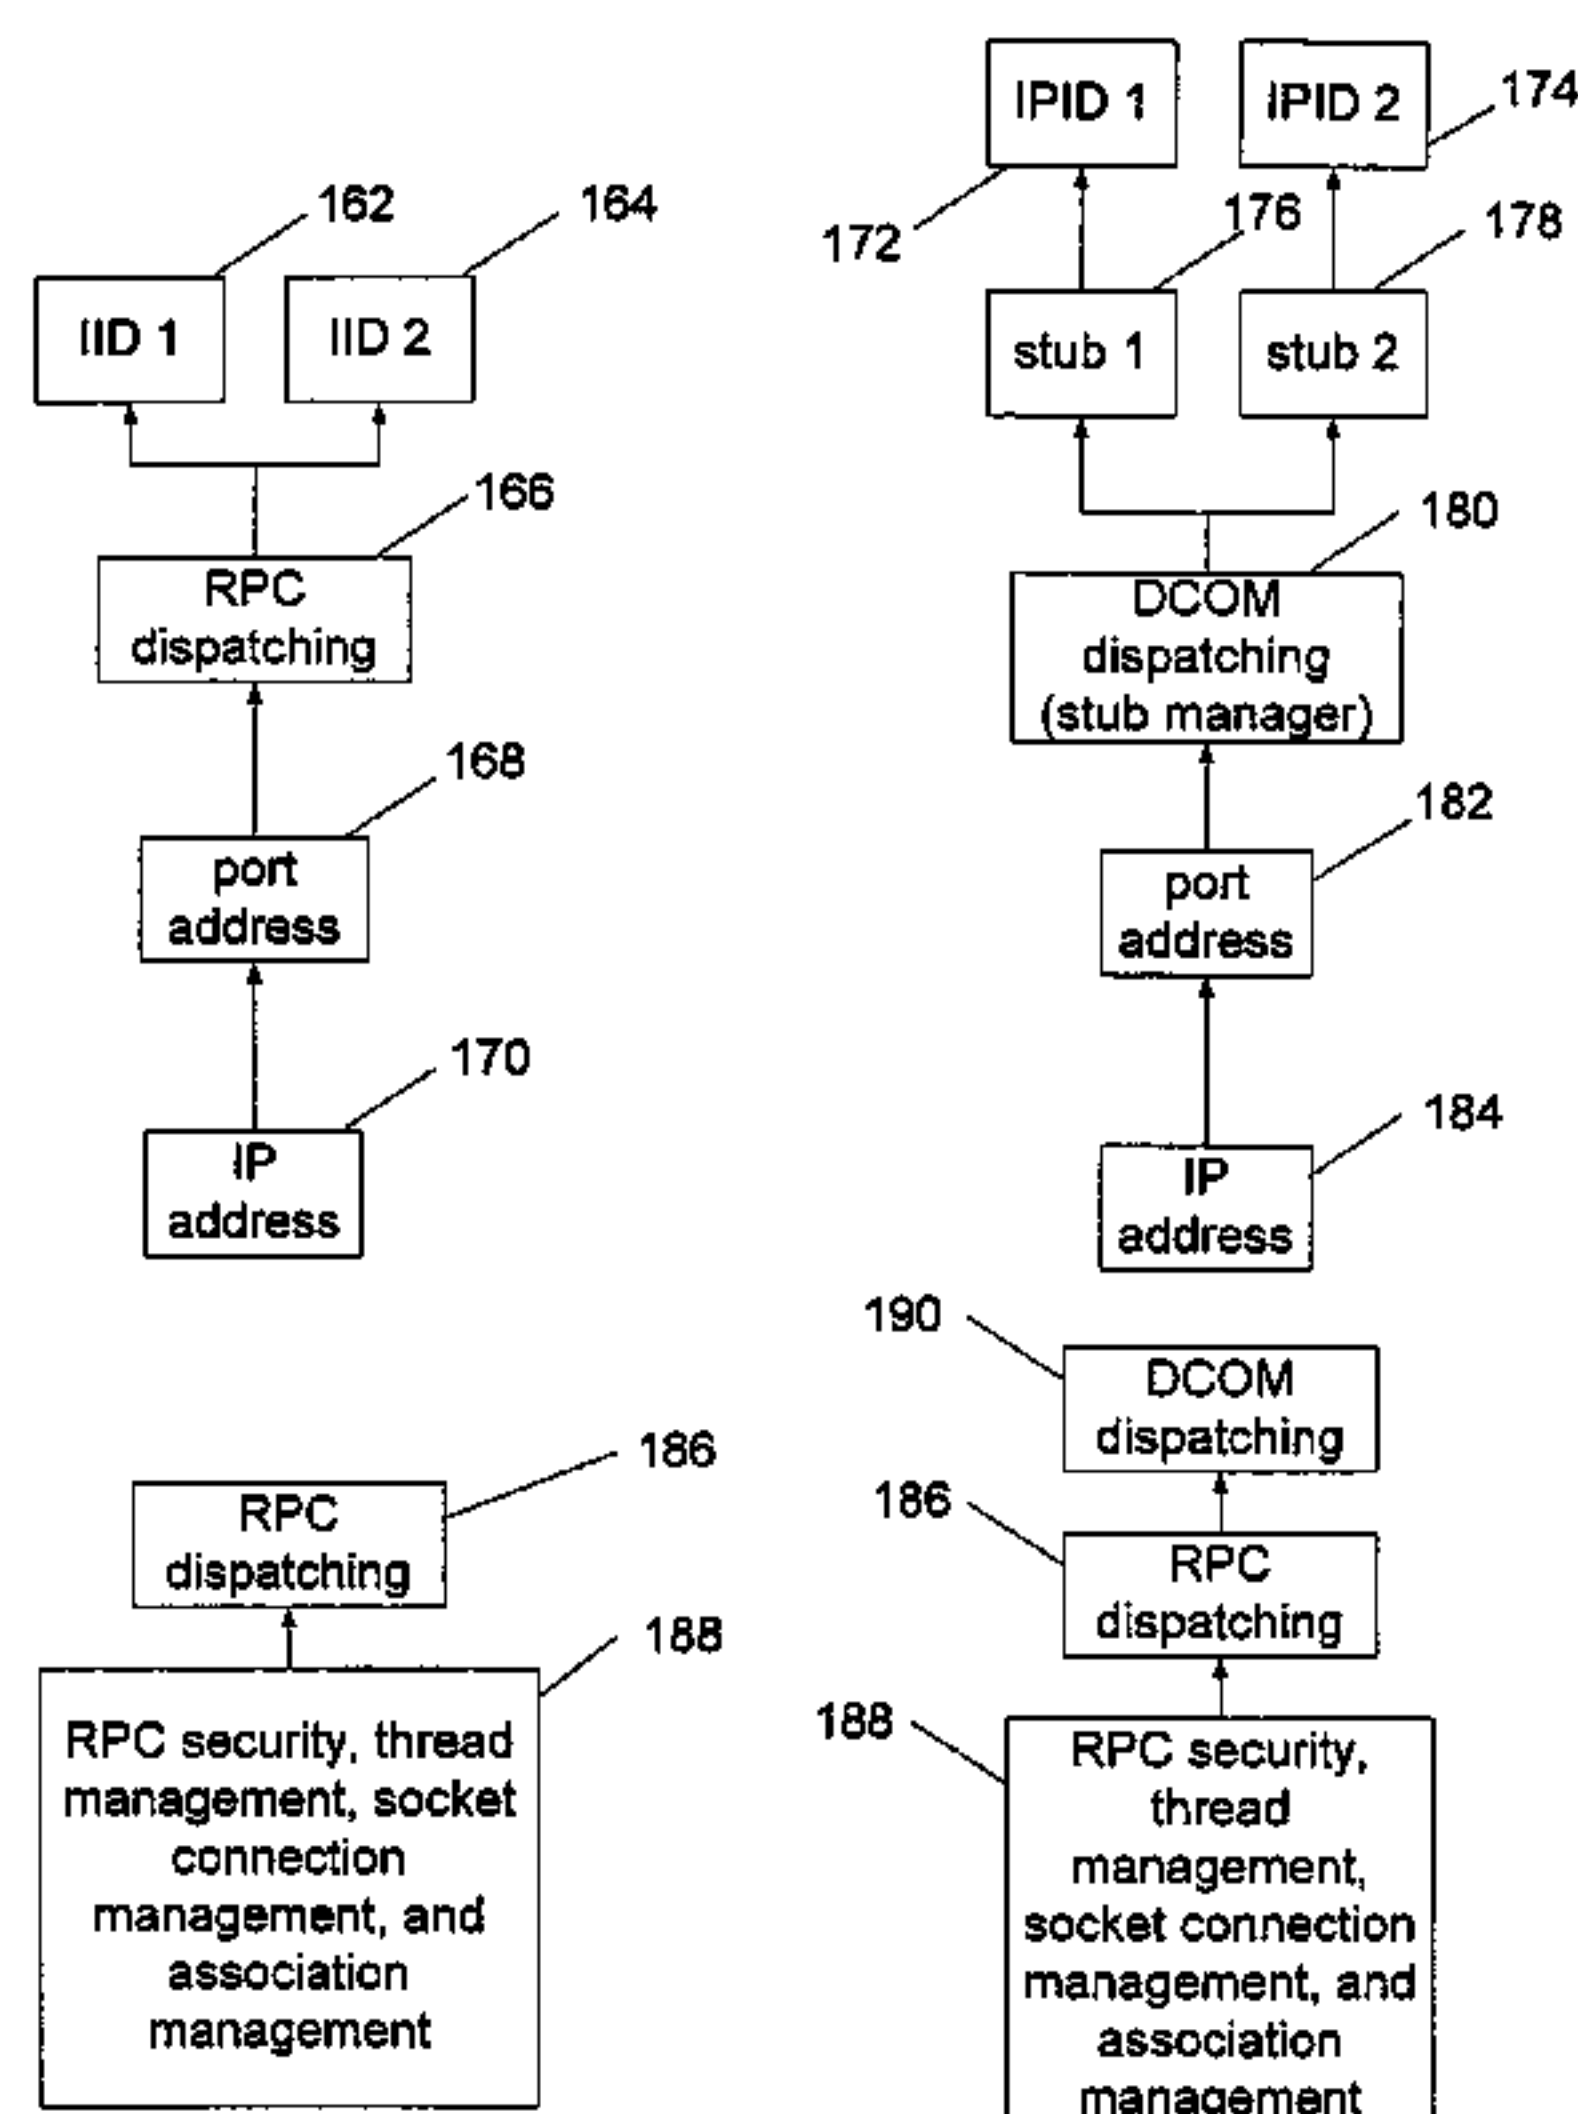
162
164
IID 1
IID 2
166
RPC dispatching
168
port address
170
IP address

IPID 1
IPID 2
174
172
176
178
stub 1
stub 2
180
DCOM dispatching (stub manager)
182
port address
184
IP address

186
RPC dispatching
188
RPC security, thread management, socket connection management, and association management

190
DCOM dispatching
186
RPC dispatching
188
RPC security, thread management, socket connection management, and association management